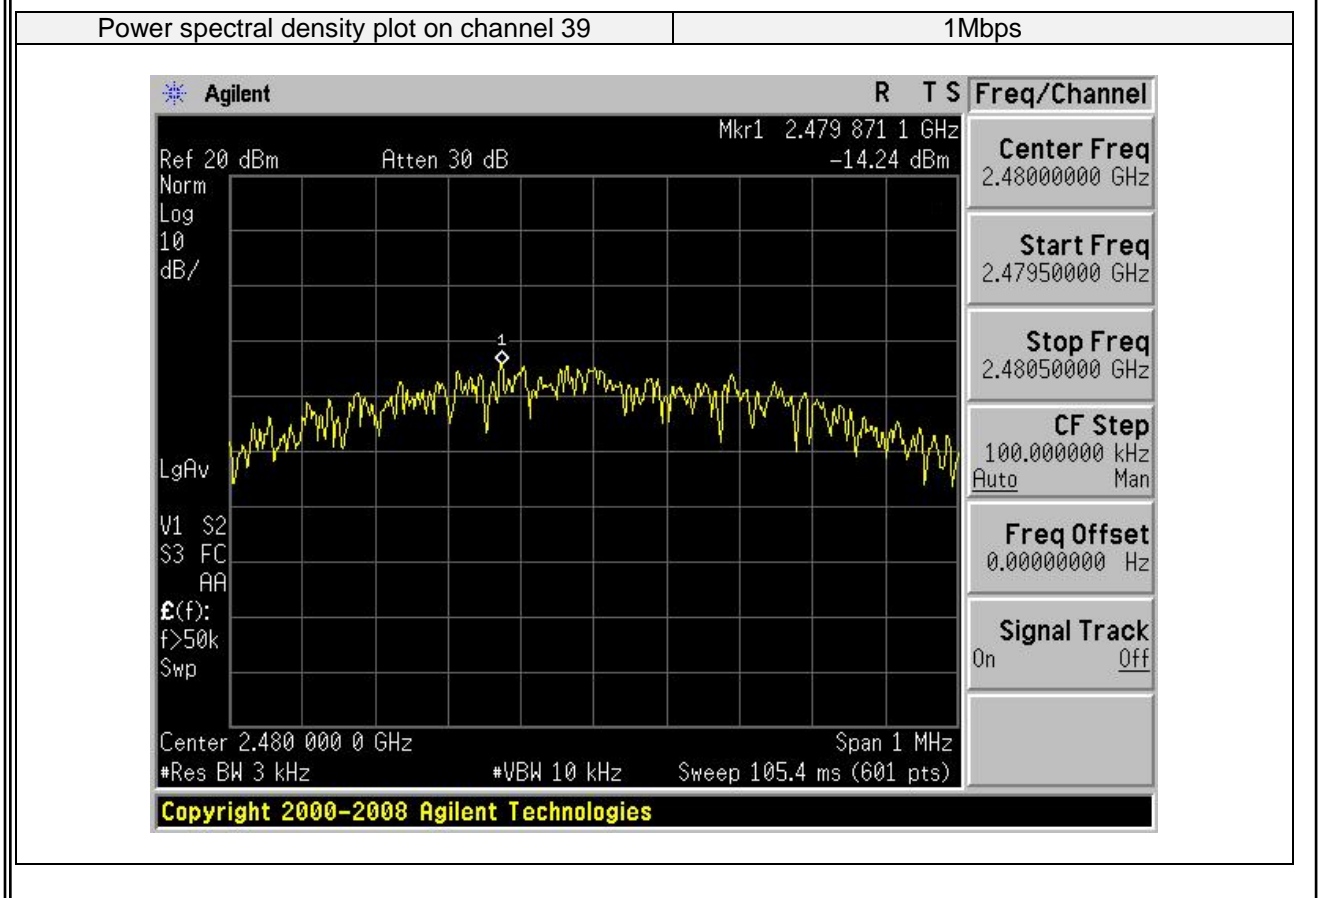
| Power spectral density plot on channel 39 | 1Mbps |
|---|---|

Agilent

R T S

Freq/Channel

Mkr1 2.479 871 1 GHz
-14.24 dBm

Ref 20 dBm Atten 30 dB

Norm
Log
10
dB/

1

LgAv

V1 S2
S3 FC
AA
£(f):
f>50k
Swp

Center 2.480 000 0 GHz
#Res BW 3 kHz #VBW 10 kHz

Span 1 MHz
Sweep 105.4 ms (601 pts)

Center Freq
2.48000000 GHz

Start Freq
2.47950000 GHz

Stop Freq
2.48050000 GHz

CF Step
100.000000 kHz
Auto Man

Freq Offset
0.00000000 Hz

Signal Track
On Off

Copyright 2000-2008 Agilent Technologies